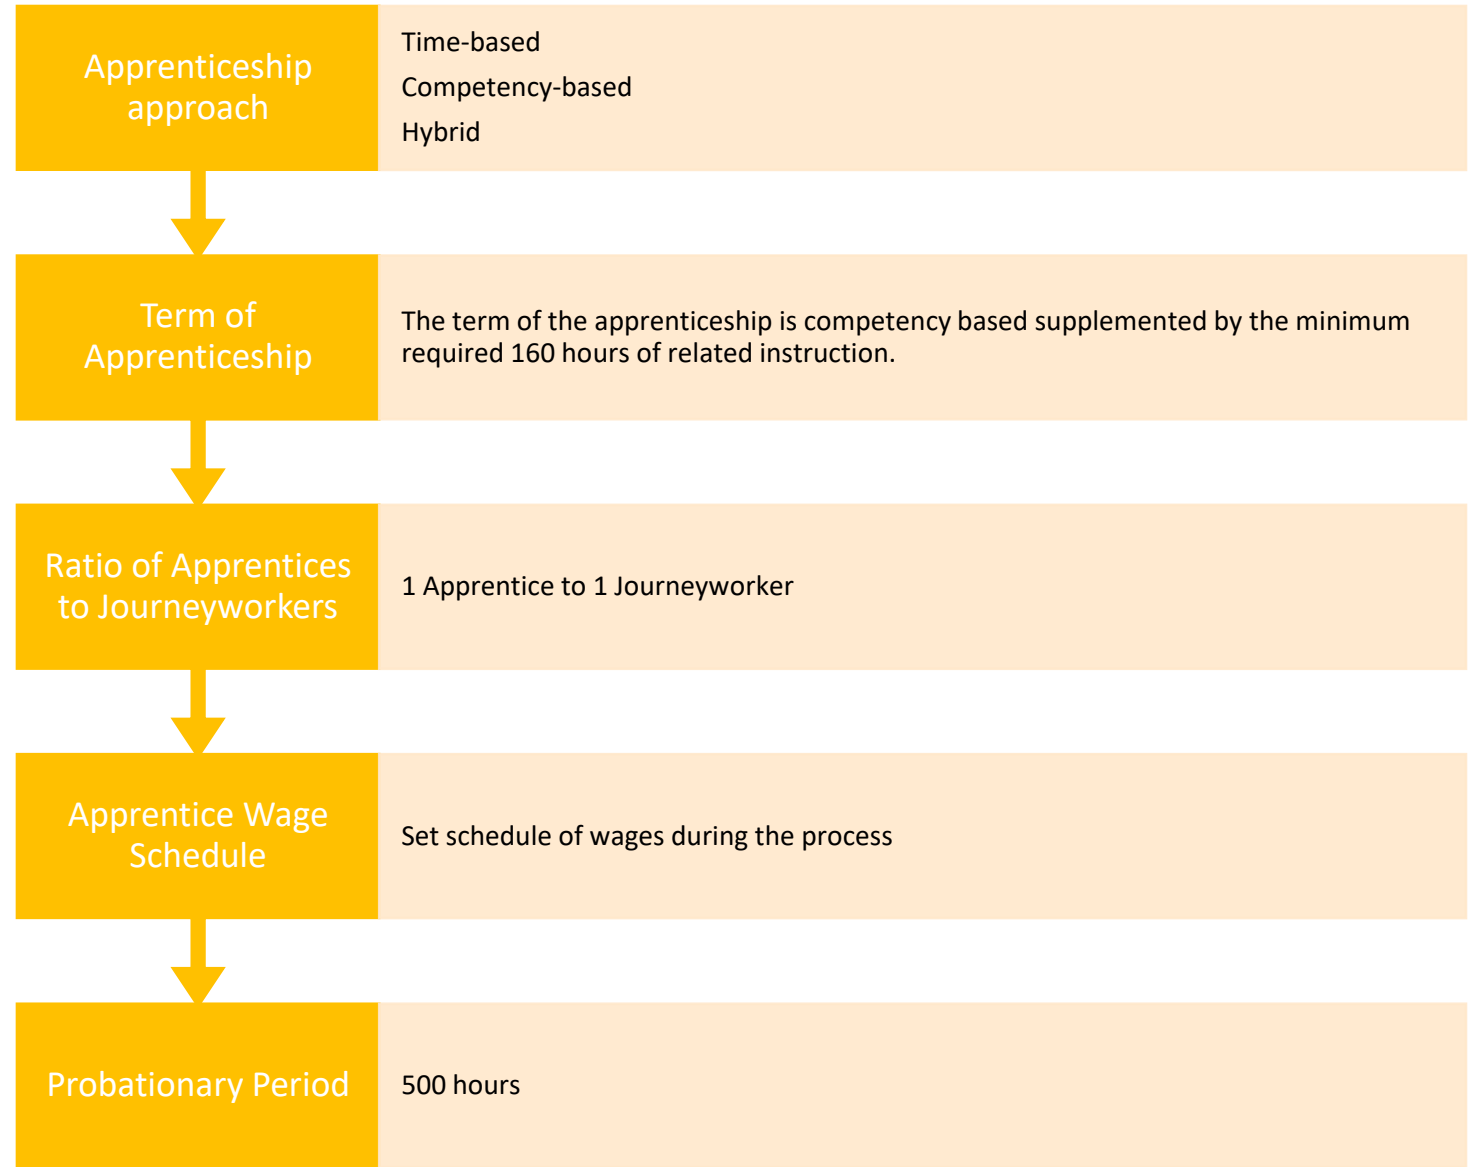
Apprenticeship approach

Time-based
Competency-based
Hybrid

Term of Apprenticeship

The term of the apprenticeship is competency based supplemented by the minimum required 160 hours of related instruction.

Ratio of Apprentices to Journeyworkers

1 Apprentice to 1 Journeyworker

Apprentice Wage Schedule

Set schedule of wages during the process

Probationary Period

500 hours